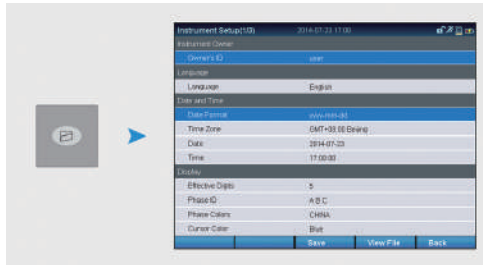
Instrument Setup(1/3) 2014-07-23 17:00

Instrument Owner

Owner's ID user

Language

Language English

Date and Time

Date Format yyyy-mm-dd

Time Zone GMT+08:00 Beijing

Date 2014-07-23

Time 17:00:00

Display

Effective Digits 5

Phase ID A B C

Phase Colors CHINA

Cursor Color Blue

Save View File Back